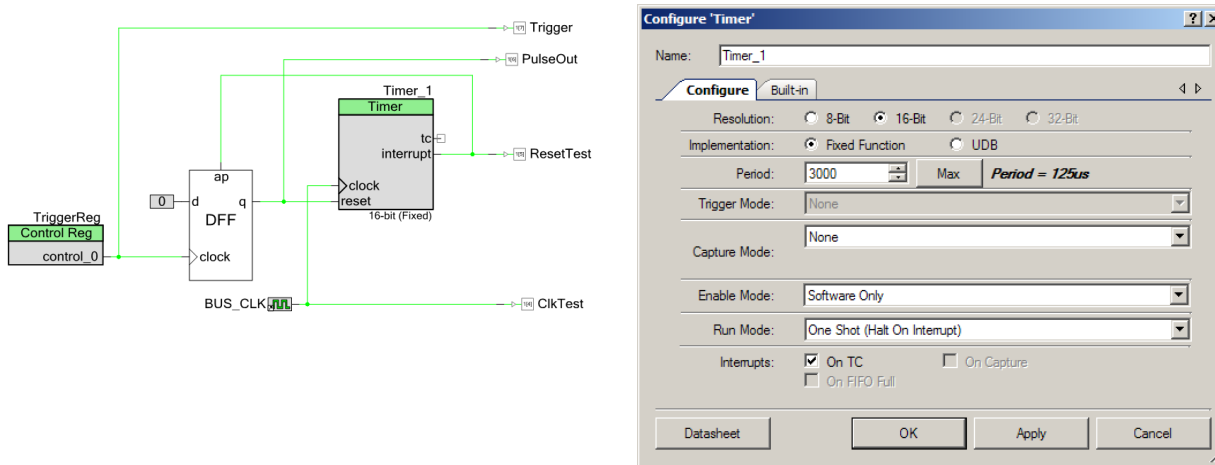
Trigger
PulseOut
Timer_1
Timer
tc
interrupt
ResetTest
ap
0
d
DFF
q
clock
reset
16-bit (Fixed)
TriggerReg
Control Reg
control_0
clock
BUS_CLK
ClkTest

Configure 'Timer'
?
Name: Timer_1
Configure
Built-in
Resolution: 8-Bit 16-Bit 24-Bit 32-Bit
Implementation: Fixed Function UDB
Period: 3000 Max Period = 125us
Trigger Mode: None
Capture Mode: None
Enable Mode: Software Only
Run Mode: One Shot (Halt On Interrupt)
Interrupts: On TC On Capture
On FIFO Full
Datasheet
OK
Apply
Cancel